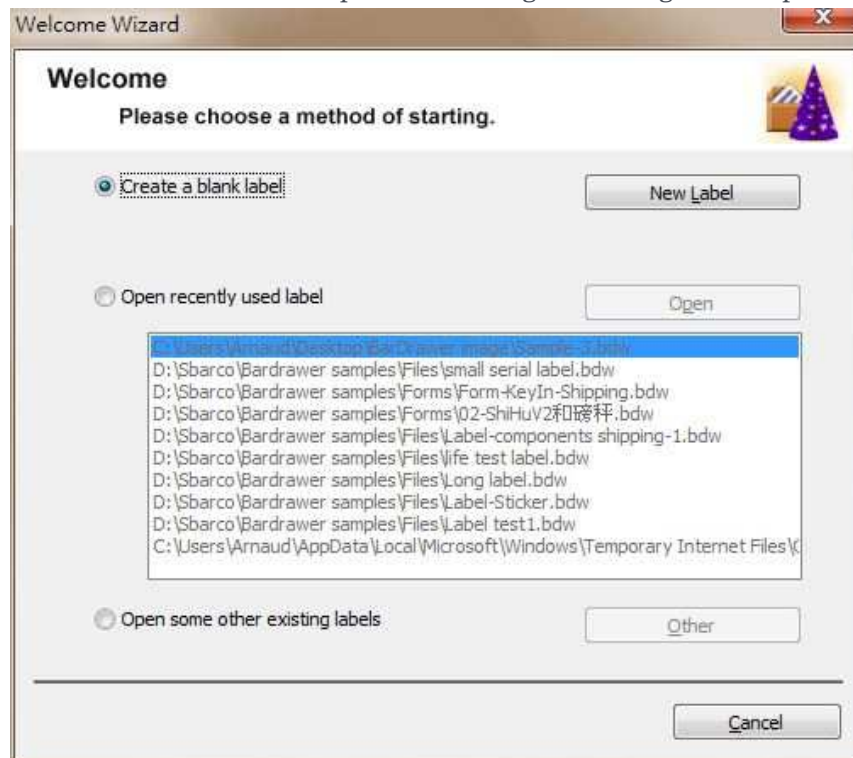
Welcome Wizard

Welcome

Please choose a method of starting.

Create a blank label

New Label

Open recently used label

Open

C:\Users\Arnaud\Desktop\BarDrawer image\Sample-3.bdw
D:\Sbarco\Bardrawer samples\Files\small serial label.bdw
D:\Sbarco\Bardrawer samples\Forms\Form-KeyIn-Shipping.bdw
D:\Sbarco\Bardrawer samples\Forms\02-ShiHuV2和磅秤.bdw
D:\Sbarco\Bardrawer samples\Files\Label-components shipping-1.bdw
D:\Sbarco\Bardrawer samples\Files\life test label.bdw
D:\Sbarco\Bardrawer samples\Files\Long label.bdw
D:\Sbarco\Bardrawer samples\Files\Label-Sticker.bdw
D:\Sbarco\Bardrawer samples\Files\Label test1.bdw
C:\Users\Arnaud\AppData\Local\Microsoft\Windows\Temporary Internet Files\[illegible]

Open some other existing labels

Other

Cancel